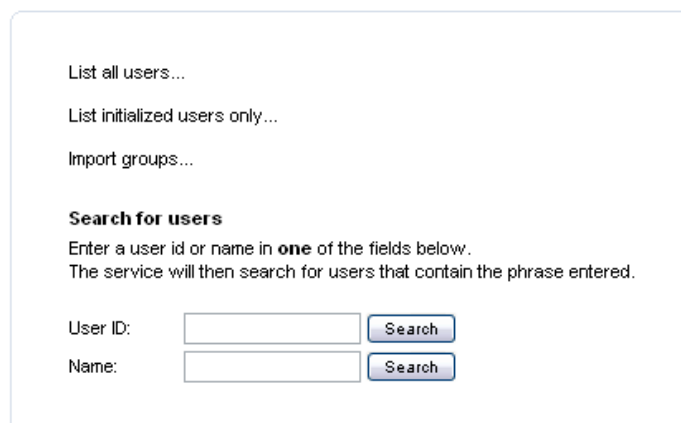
List all users...

List initialized users only...

Import groups...

**Search for users**

Enter a user id or name in **one** of the fields below.
The service will then search for users that contain the phrase entered.

User ID: Search
Name: Search